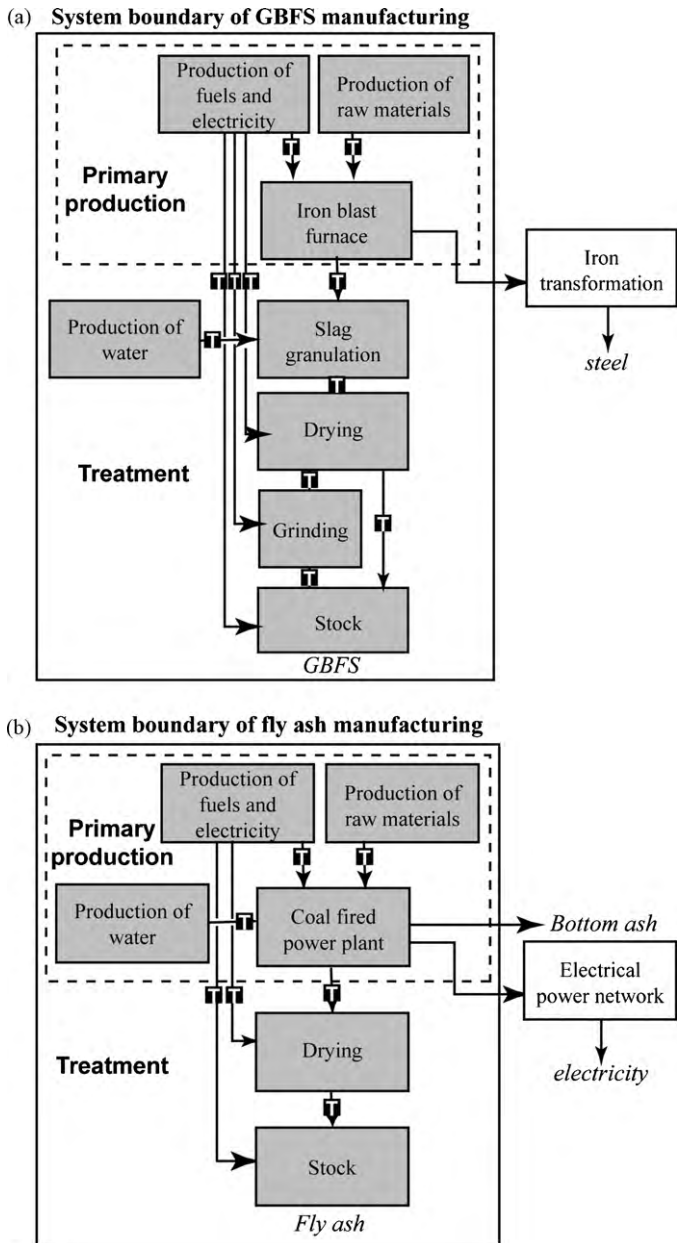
(a) System boundary of GBFS manufacturing

Production of fuels and electricity

Production of raw materials

T

T

Primary production

Iron blast furnace

Iron transformation

steel

T T T

T

Production of water

T

Slag granulation

T

Drying

Treatment

T

T

Grinding

T

Stock

GBFS

(b) System boundary of fly ash manufacturing

Production of fuels and electricity

Production of raw materials

Primary production

T

T

Production of water

T

Coal fired power plant

Bottom ash

Electrical power network

electricity

T T

T

Drying

Treatment

T

Stock

Fly ash